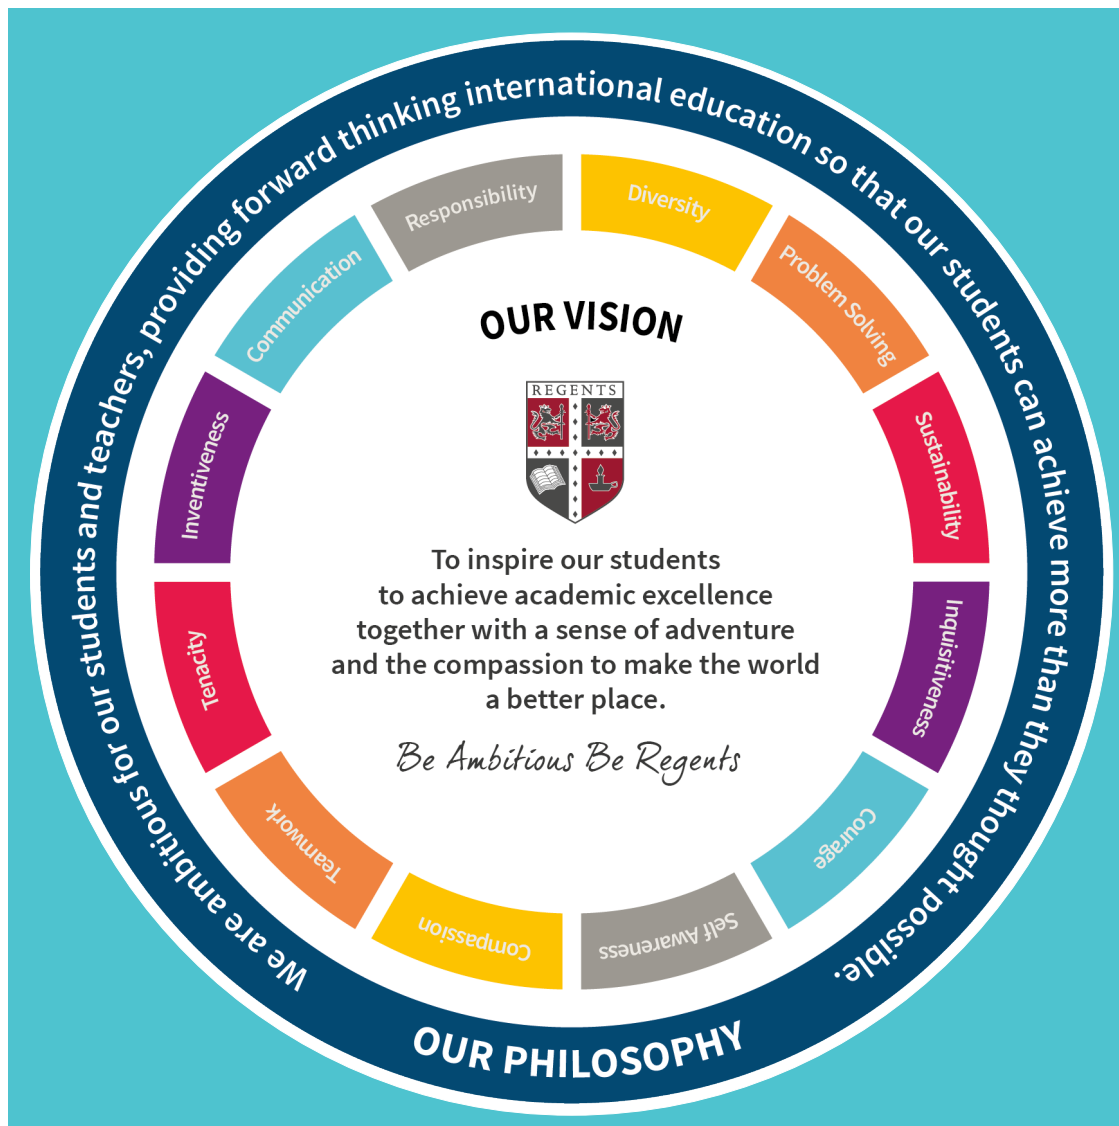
We are ambitious for our students and teachers, providing forward thinking international education so that our students can achieve more than they thought possible.

OUR PHILOSOPHY

Diversity
Problem Solving
Sustainability
Inquisitiveness
Courage
Self Awareness
Compassion
Teamwork
Tenacity
Inventiveness
Communication
Responsibility

OUR VISION

REGENTS

To inspire our students to achieve academic excellence together with a sense of adventure and the compassion to make the world a better place.

Be Ambitious Be Regents